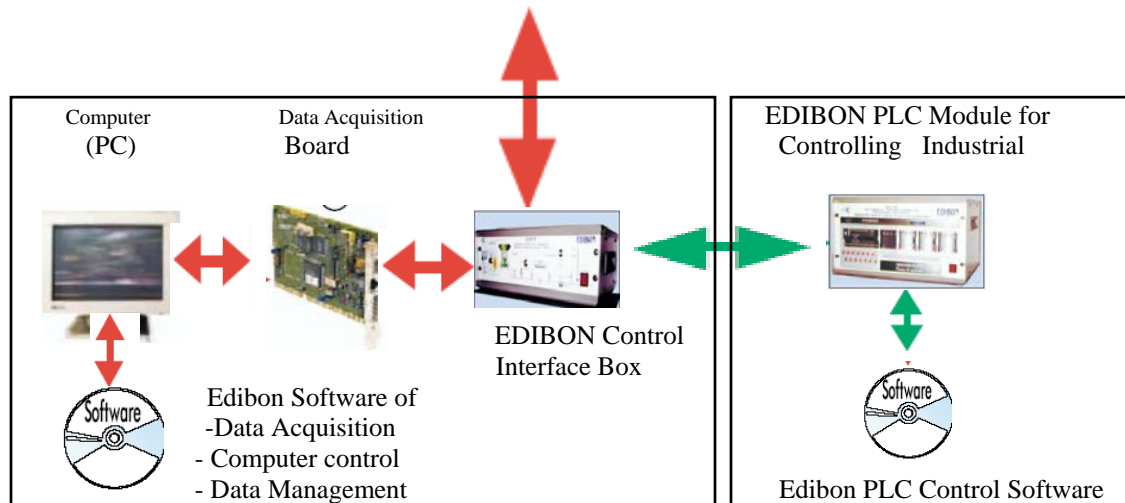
Computer
(PC)

Data Acquisition
Board

EDIBON PLC Module for
Controlling Industrial

EDIBON

EDIBON

EDIBON Control
Interface Box

Software

Edibon Software of
-Data Acquisition
- Computer control
- Data Management

Software

Edibon PLC Control Software